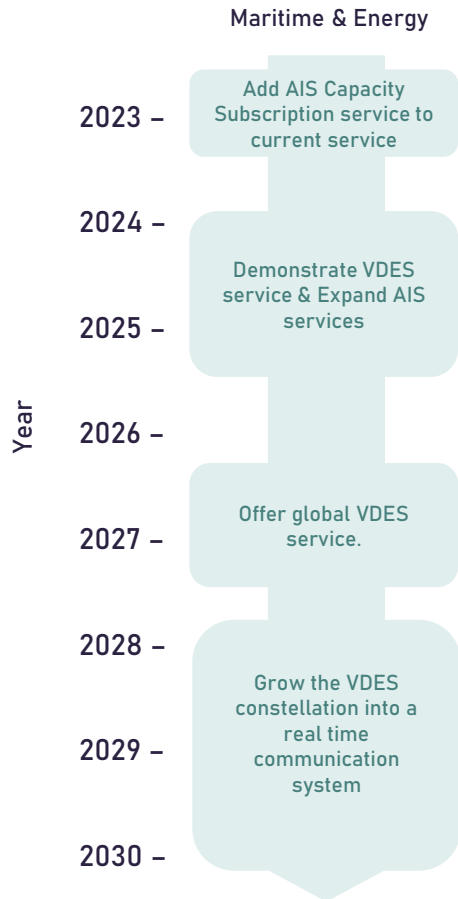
Maritime & Energy

Year

2023 –

Add AIS Capacity Subscription service to current service

2024 –

Demonstrate VDES service & Expand AIS services

2025 –

2026 –

Offer global VDES service.

2027 –

2028 –

Grow the VDES constellation into a real time communication system

2029 –

2030 –